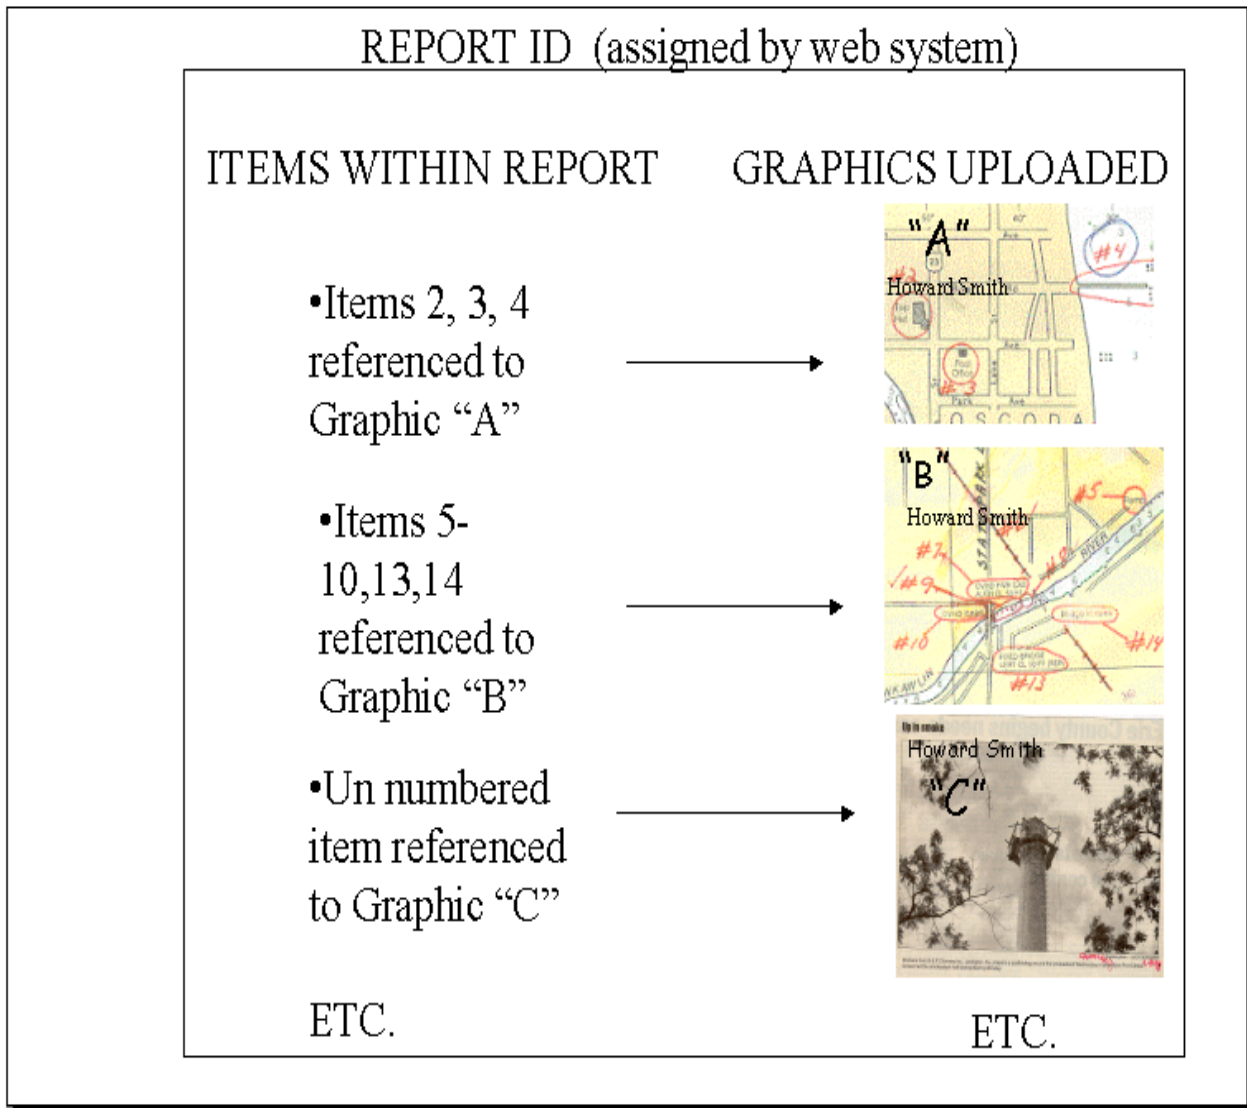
REPORT ID (assigned by web system)

ITEMS WITHIN REPORT

GRAPHICS UPLOADED

•Items 2, 3, 4 referenced to Graphic "A"

"A"

Howard Smith

#4

#3

#3

OSCODA

•Items 5-10,13,14 referenced to Graphic "B"

"B"

Howard Smith

#5

#7

#9

#10

#13

#14

•Un numbered item referenced to Graphic "C"

Howard Smith

"C"

ETC.

ETC.